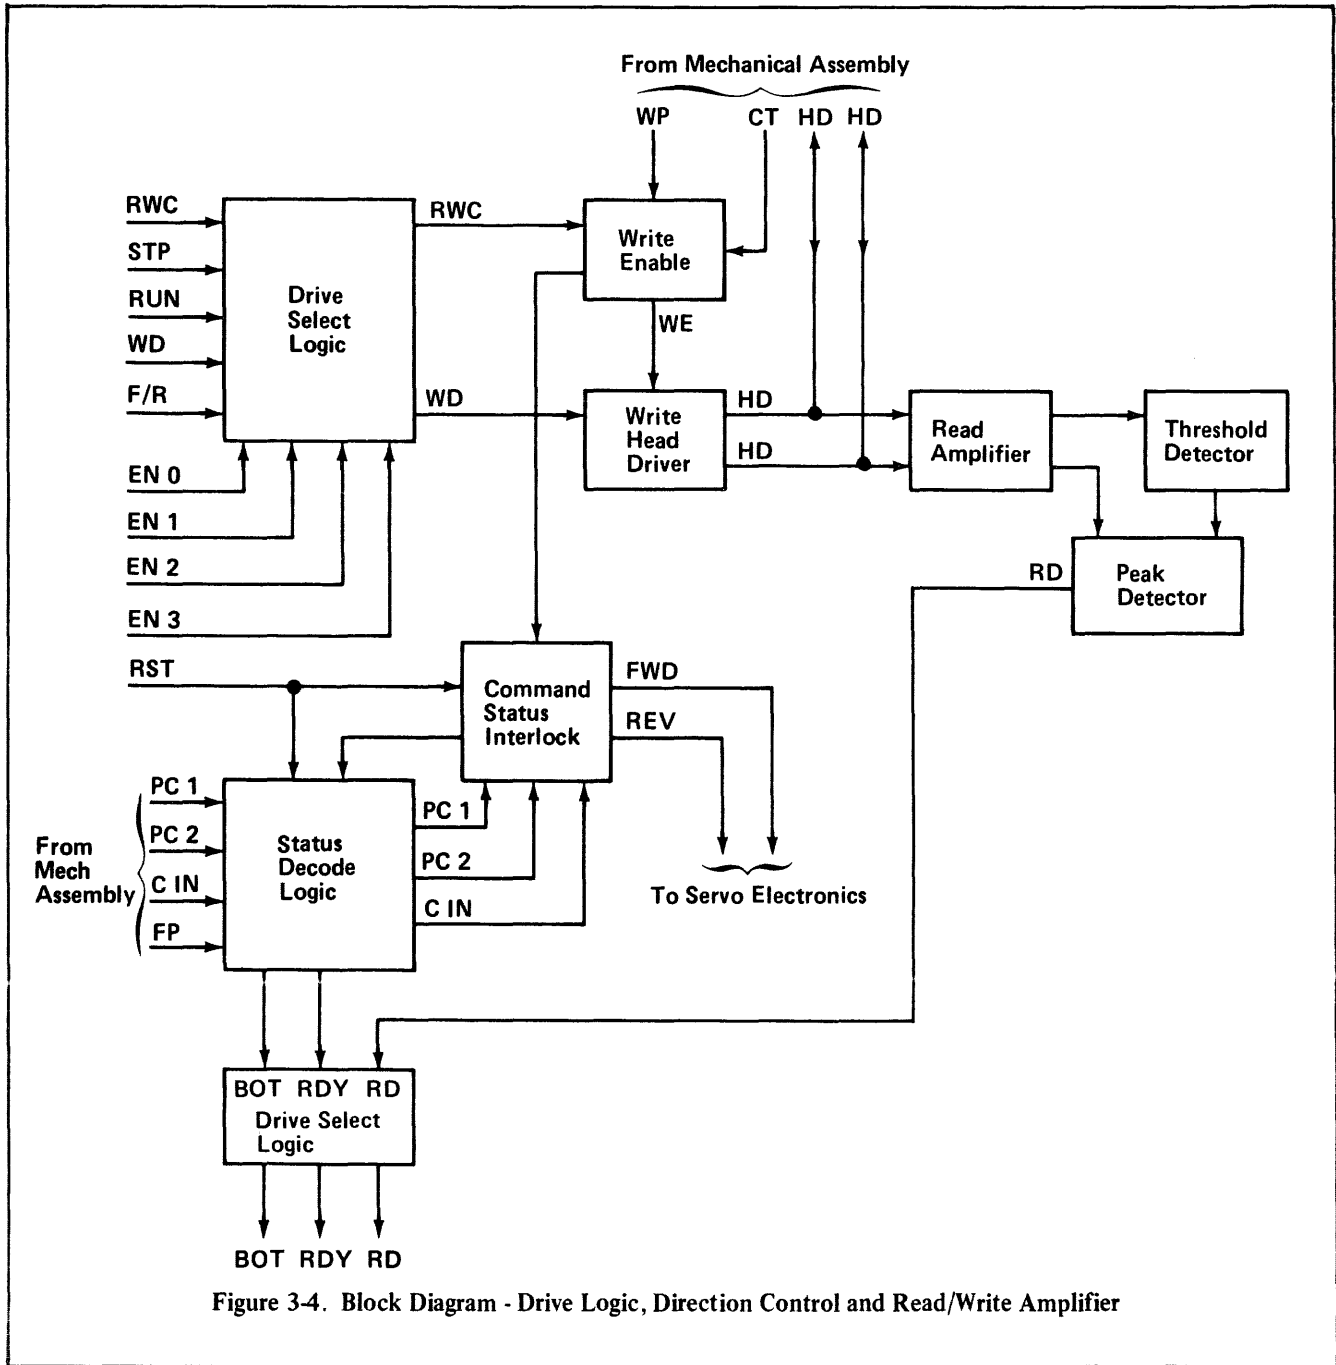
From Mechanical Assembly

WP

CT

HD

HD

RWC

STP

RUN

WD

F/R

Drive Select Logic

RWC

Write Enable

WE

WD

Write Head Driver

HD

HD

Read Amplifier

Threshold Detector

EN 0

EN 1

EN 2

EN 3

RD

Peak Detector

RST

Command Status Interlock

FWD

REV

From Mech Assembly

PC 1

PC 2

C IN

FP

Status Decode Logic

PC 1

PC 2

C IN

To Servo Electronics

BOT RDY RD

Drive Select Logic

BOT RDY RD

Figure 3-4. Block Diagram - Drive Logic, Direction Control and Read/Write Amplifier